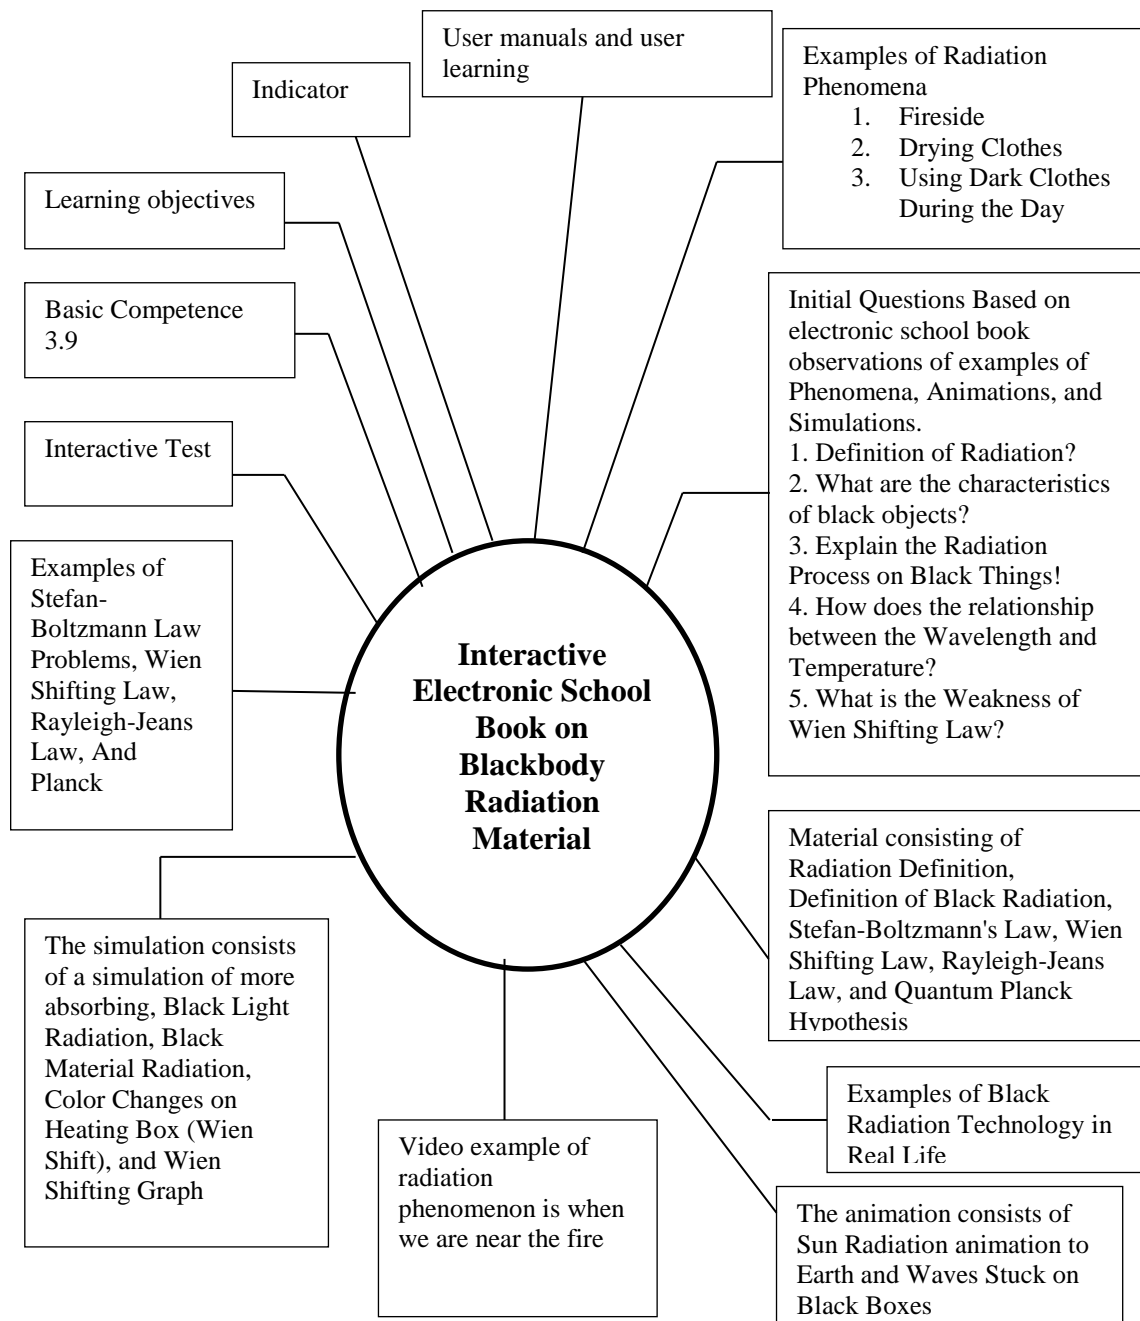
User manuals and user learning

Indicator

Examples of Radiation Phenomena
1. Fireside
2. Drying Clothes
3. Using Dark Clothes During the Day

Learning objectives

Basic Competence 3.9

Initial Questions Based on electronic school book observations of examples of Phenomena, Animations, and Simulations.
1. Definition of Radiation?
2. What are the characteristics of black objects?
3. Explain the Radiation Process on Black Things!
4. How does the relationship between the Wavelength and Temperature?
5. What is the Weakness of Wien Shifting Law?

Interactive Test

Examples of Stefan-Boltzmann Law Problems, Wien Shifting Law, Rayleigh-Jeans Law, And Planck

**Interactive Electronic School Book on Blackbody Radiation Material**

Material consisting of Radiation Definition, Definition of Black Radiation, Stefan-Boltzmann's Law, Wien Shifting Law, Rayleigh-Jeans Law, and Quantum Planck Hypothesis

The simulation consists of a simulation of more absorbing, Black Light Radiation, Black Material Radiation, Color Changes on Heating Box (Wien Shift), and Wien Shifting Graph

Examples of Black Radiation Technology in Real Life

Video example of radiation phenomenon is when we are near the fire

The animation consists of Sun Radiation animation to Earth and Waves Stuck on Black Boxes